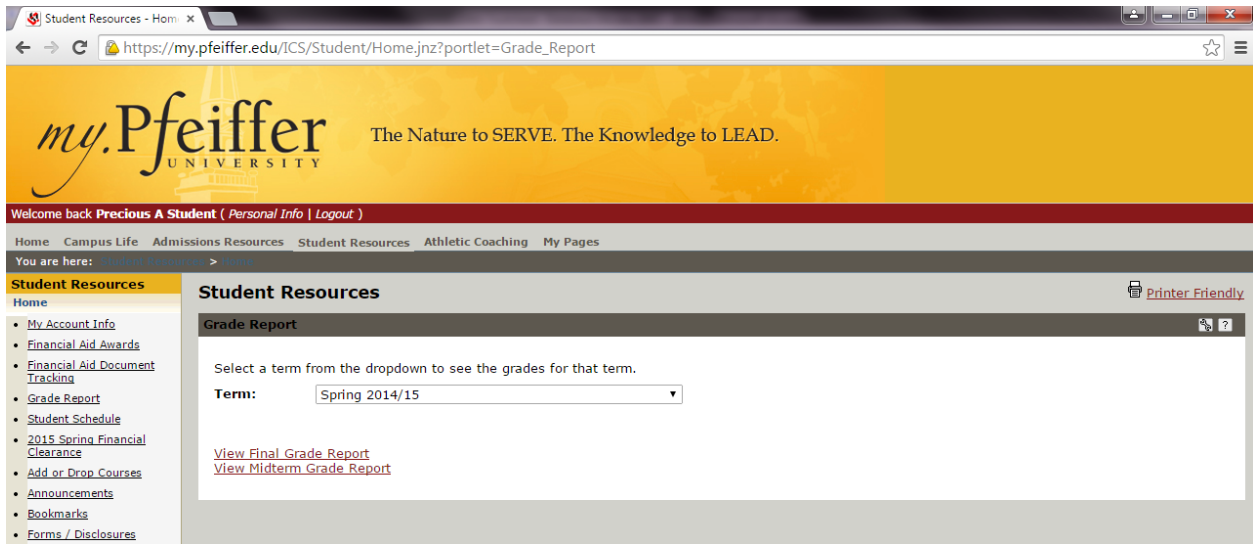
Student Resources - Hom ×

https://my.pfeiffer.edu/ICS/Student/Home.jnz?portlet=Grade_Report

my.Pfeiffer UNIVERSITY

The Nature to SERVE. The Knowledge to LEAD.

Welcome back Precious A Student ( Personal Info | Logout )

Home Campus Life Admissions Resources Student Resources Athletic Coaching My Pages

You are here: Student Resources > Home

Student Resources
Home

- My Account Info
- Financial Aid Awards
- Financial Aid Document Tracking
- Grade Report
- Student Schedule
- 2015 Spring Financial Clearance
- Add or Drop Courses
- Announcements
- Bookmarks
- Forms / Disclosures

Student Resources

Printer Friendly

Grade Report

?

Select a term from the dropdown to see the grades for that term.

Term: Spring 2014/15

View Final Grade Report
View Midterm Grade Report